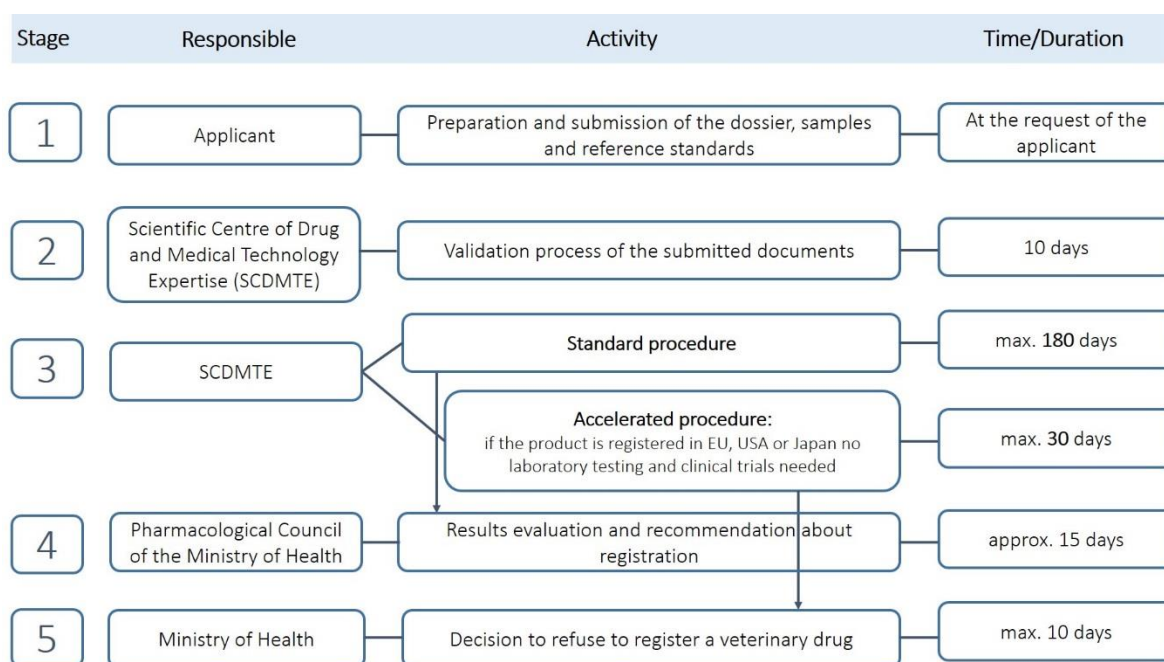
| Stage | Responsible | Activity | Time/Duration |
|---|---|---|---|
| 1 | Applicant | Preparation and submission of the dossier, samples and reference standards | At the request of the applicant |
| 2 | Scientific Centre of Drug and Medical Technology Expertise (SCDMTE) | Validation process of the submitted documents | 10 days |
| 3 | SCDMTE | **Standard procedure** | max. **180** days |
| | | **Accelerated procedure:** if the product is registered in EU, USA or Japan no laboratory testing and clinical trials needed | max. **30** days |
| 4 | Pharmacological Council of the Ministry of Health | Results evaluation and recommendation about registration | approx. 15 days |
| 5 | Ministry of Health | Decision to refuse to register a veterinary drug | max. 10 days |